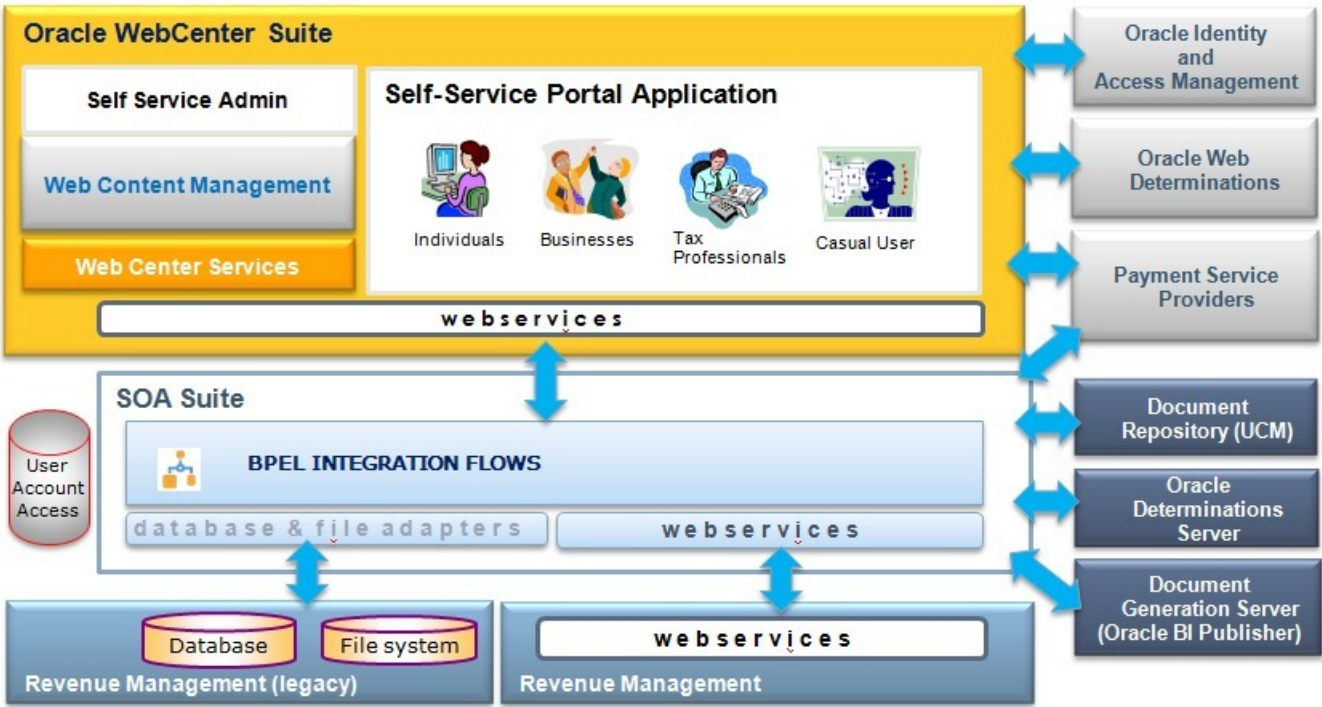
Oracle WebCenter Suite

Self Service Admin

Web Content Management

Web Center Services

Self-Service Portal Application

Individuals

Businesses

Tax Professionals

Casual User

webservices

Oracle Identity and Access Management

Oracle Web Determinations

Payment Service Providers

SOA Suite

BPEL INTEGRATION FLOWS

database & file adapters

webservices

User Account Access

Document Repository (UCM)

Oracle Determinations Server

Document Generation Server (Oracle BI Publisher)

Database

File system

Revenue Management (legacy)

webservices

Revenue Management